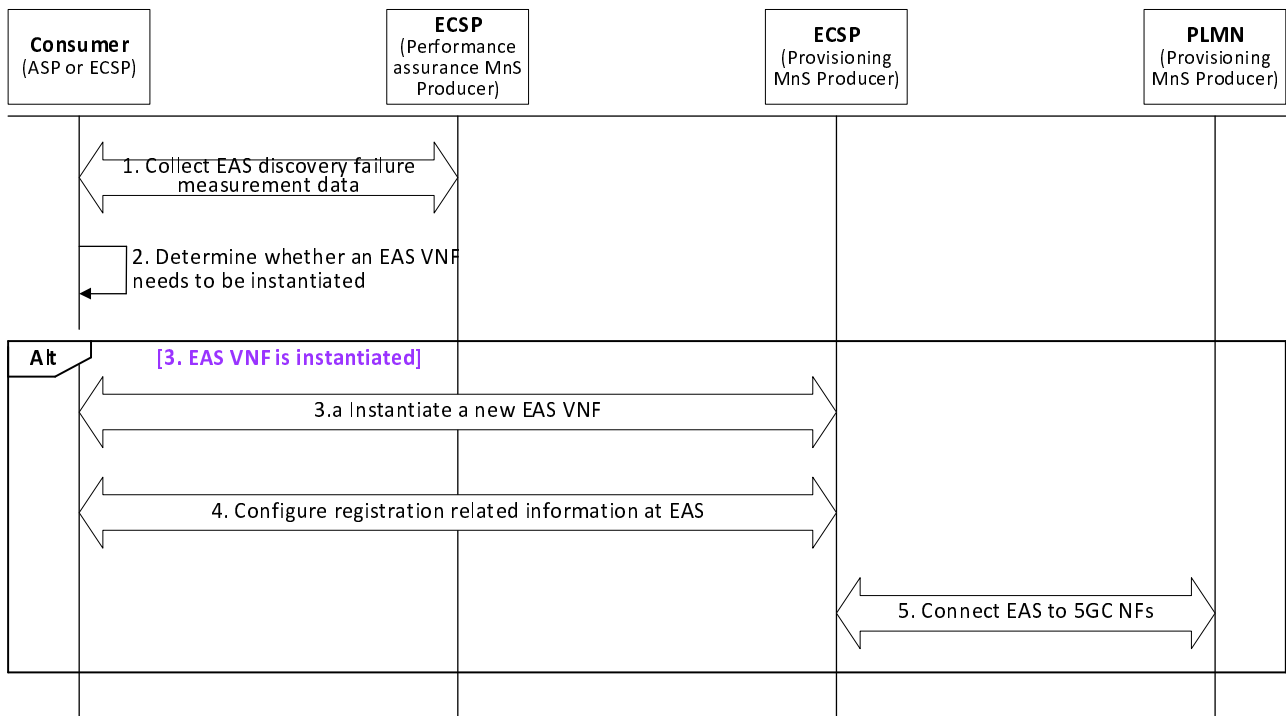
Consumer
(ASP or ECSP)

ECSP
(Performance assurance MnS Producer)

ECSP
(Provisioning MnS Producer)

PLMN
(Provisioning MnS Producer)

1. Collect EAS discovery failure measurement data

2. Determine whether an EAS VNF needs to be instantiated

Alt

[3. EAS VNF is instantiated]

3.a Instantiate a new EAS VNF

4. Configure registration related information at EAS

5. Connect EAS to 5GC NFs